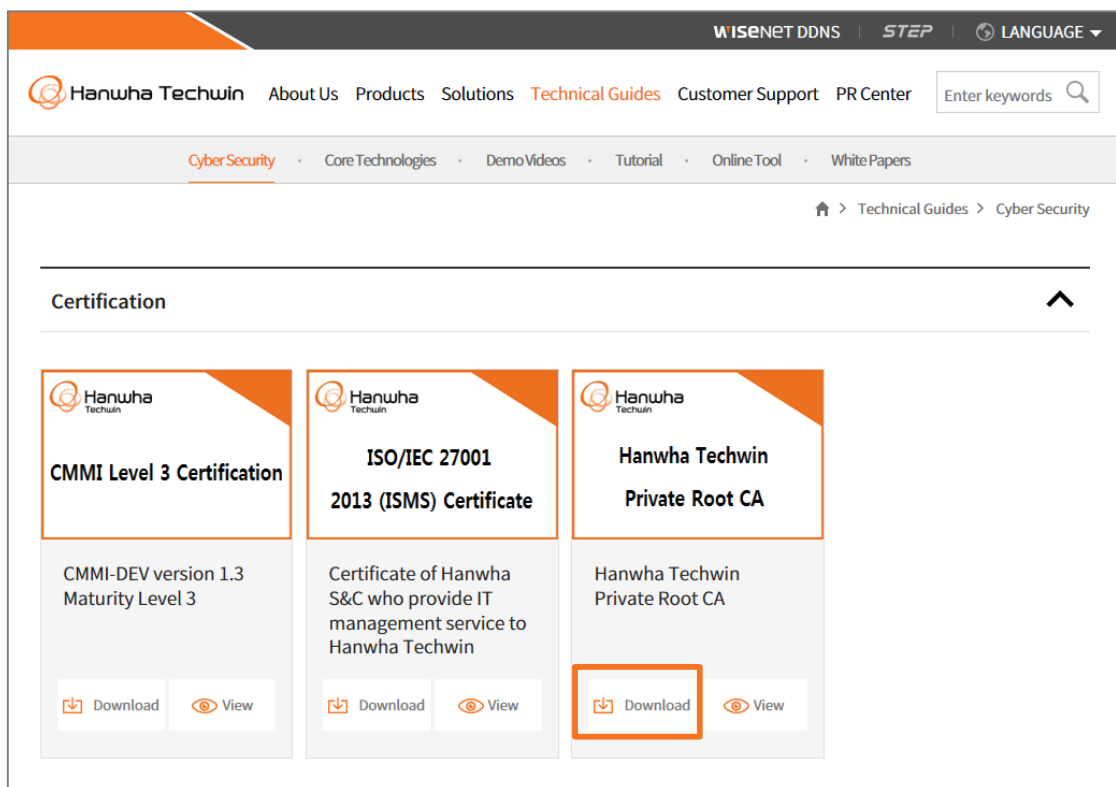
WISENET DDNS | STEP | LANGUAGE

Hanwha Techwin About Us Products Solutions Technical Guides Customer Support PR Center Enter keywords

Cyber Security · Core Technologies · Demo Videos · Tutorial · Online Tool · White Papers

> Technical Guides > Cyber Security

Certification

Hanwha Techwin
CMMI Level 3 Certification

CMMI-DEV version 1.3 Maturity Level 3

Download View

Hanwha Techwin
ISO/IEC 27001
2013 (ISMS) Certificate

Certificate of Hanwha S&C who provide IT management service to Hanwha Techwin

Download View

Hanwha Techwin
Hanwha Techwin
Private Root CA

Hanwha Techwin Private Root CA

Download View